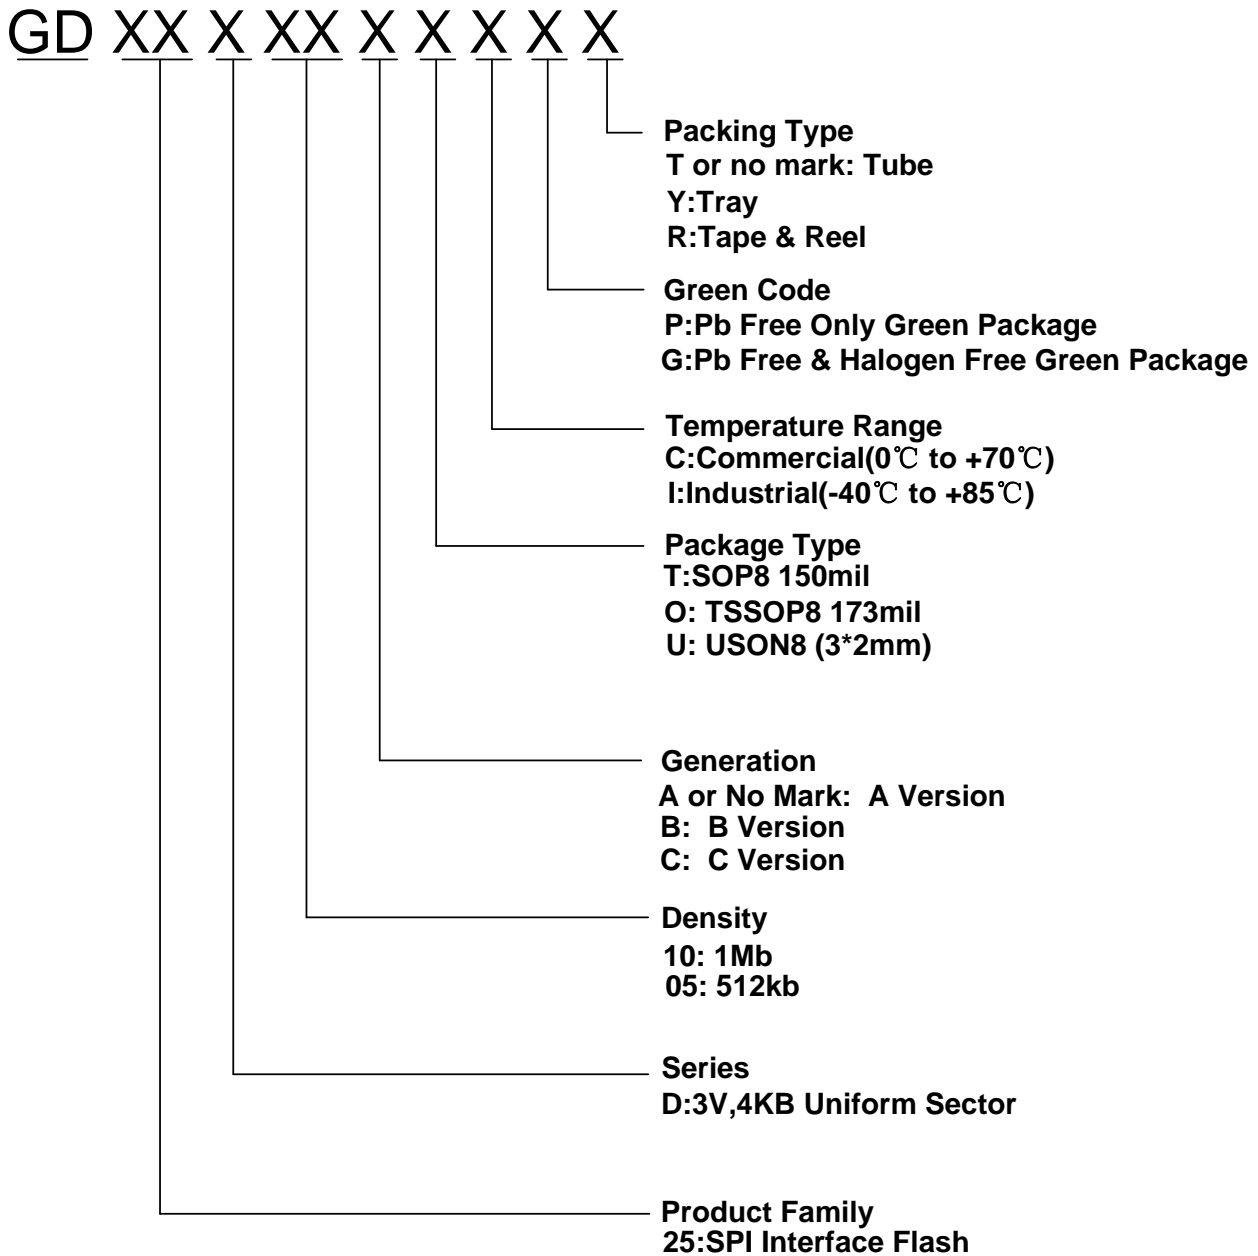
GD XX X XX X X X X X

Packing Type
T or no mark: Tube
Y:Tray
R:Tape & Reel

Green Code
P:Pb Free Only Green Package
G:Pb Free & Halogen Free Green Package

Temperature Range
C:Commercial(0℃ to +70℃)
I:Industrial(-40℃ to +85℃)

Package Type
T:SOP8 150mil
O: TSSOP8 173mil
U: USON8 (3*2mm)

Generation
A or No Mark: A Version
B: B Version
C: C Version

Density
10: 1Mb
05: 512kb

Series
D:3V,4KB Uniform Sector

Product Family
25:SPI Interface Flash